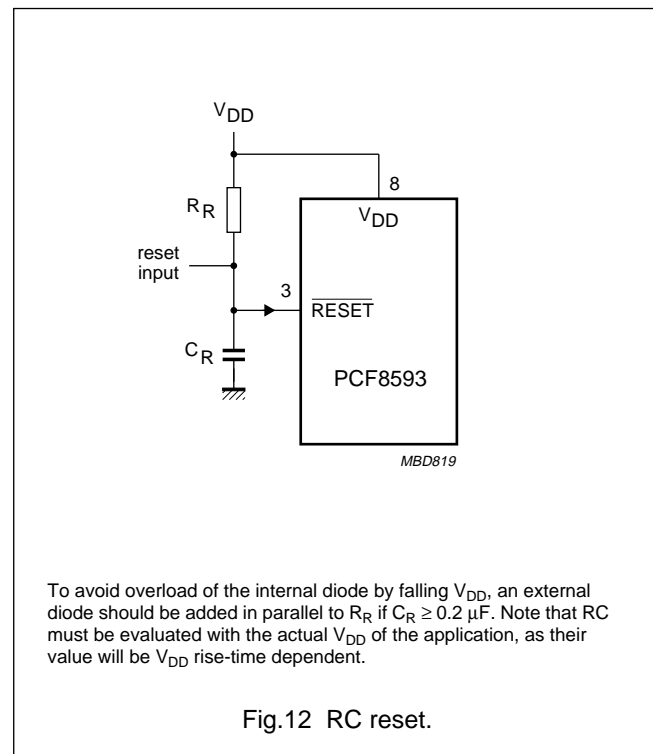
$V_{DD}$

8

$R_R$

$V_{DD}$

reset input

3

$\overline{RESET}$

$C_R$

PCF8593

MBD819

To avoid overload of the internal diode by falling $V_{DD}$, an external diode should be added in parallel to $R_R$ if $C_R \geq 0.2\ \mu F$. Note that RC must be evaluated with the actual $V_{DD}$ of the application, as their value will be $V_{DD}$ rise-time dependent.

Fig.12 RC reset.